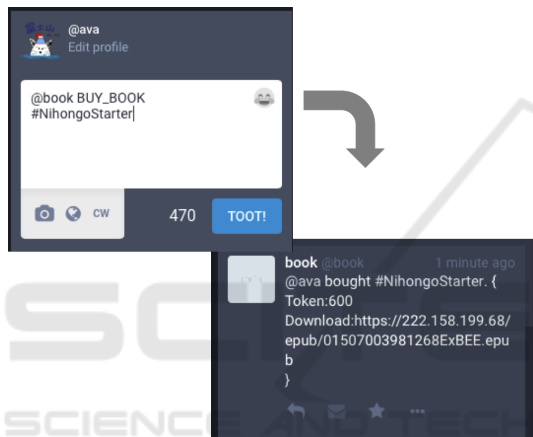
@ava
Edit profile

@book BUY_BOOK
#NihongoStarter

CW

470

TOOT!

book @book 1 minute ago
@ava bought #NihongoStarter. {
Token:600
Download:https://222.158.199.68/epub/01507003981268ExBEE.epub
}

SCIENCE AND TECH